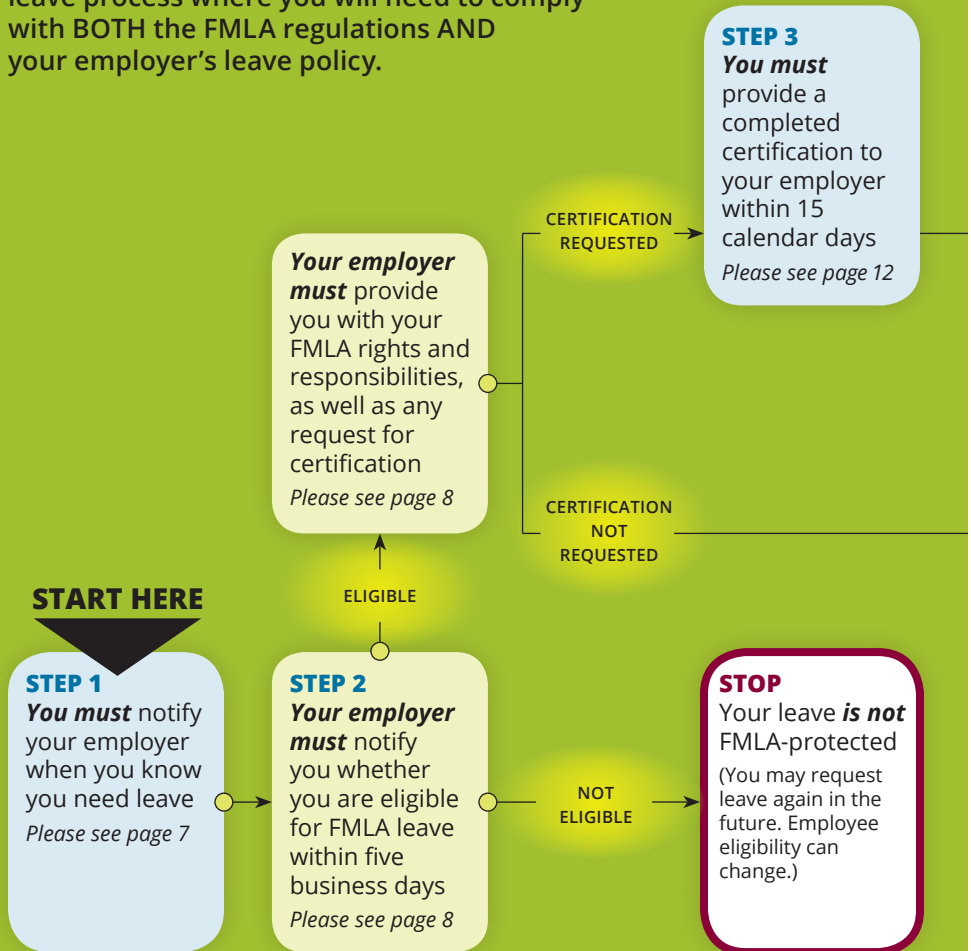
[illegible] with BOTH the FMLA regulations AND your employer's leave policy.

STEP 3
*You must* provide a completed certification to your employer within 15 calendar days
*Please see page 12*

CERTIFICATION REQUESTED

*Your employer must* provide you with your FMLA rights and responsibilities, as well as any request for certification
*Please see page 8*

CERTIFICATION NOT REQUESTED

ELIGIBLE

START HERE

STEP 1
*You must* notify your employer when you know you need leave
*Please see page 7*

STEP 2
*Your employer must* notify you whether you are eligible for FMLA leave within five business days
*Please see page 8*

NOT ELIGIBLE

STOP
Your leave *is not* FMLA-protected
(You may request leave again in the future. Employee eligibility can change.)